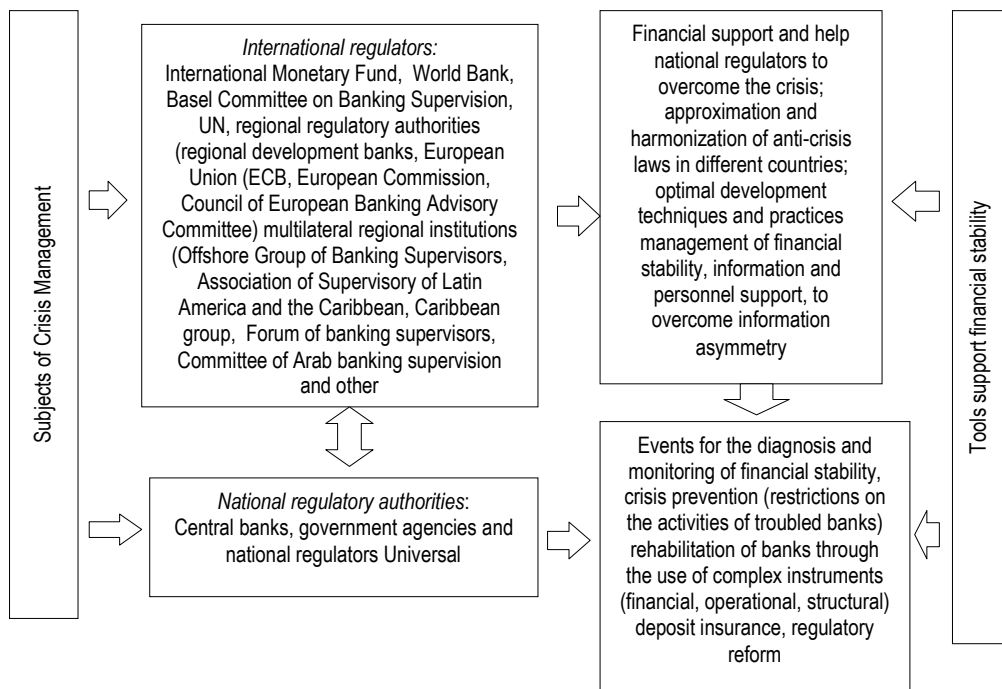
Subjects of Crisis Management

International regulators:
International Monetary Fund, World Bank, Basel Committee on Banking Supervision, UN, regional regulatory authorities (regional development banks, European Union (ECB, European Commission, Council of European Banking Advisory Committee) multilateral regional institutions (Offshore Group of Banking Supervisors, Association of Supervisory of Latin America and the Caribbean, Caribbean group, Forum of banking supervisors, Committee of Arab banking supervision and other

National regulatory authorities:
Central banks, government agencies and national regulators Universal

Financial support and help national regulators to overcome the crisis; approximation and harmonization of anti-crisis laws in different countries; optimal development techniques and practices management of financial stability, information and personnel support, to overcome information asymmetry

Events for the diagnosis and monitoring of financial stability, crisis prevention (restrictions on the activities of troubled banks) rehabilitation of banks through the use of complex instruments (financial, operational, structural) deposit insurance, regulatory reform

Tools support financial stability